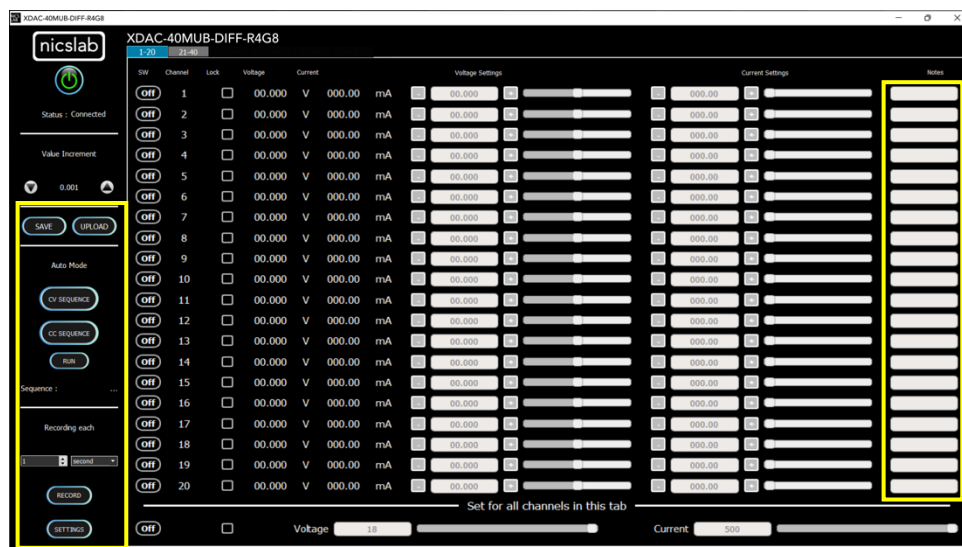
XDAC-40MUB-DIFF-R4G8

nicslab

Status : Connected

Value Increment

0.001

SAVE UPLOAD

Auto Mode

CV SEQUENCE

CC SEQUENCE

RUN

Sequence : ...

Recording each

1 second

RECORD

SETTINGS

XDAC-40MUB-DIFF-R4G8

1-20 21-40

| SW | Channel | Lock | Voltage | | Current | | Voltage Settings | Current Settings | Notes |
|---|---|---|---|---|---|---|---|---|---|
| Off | 1 | | 00.000 | V | 000.00 | mA | 00.000 | 000.00 | |
| Off | 2 | | 00.000 | V | 000.00 | mA | 00.000 | 000.00 | |
| Off | 3 | | 00.000 | V | 000.00 | mA | 00.000 | 000.00 | |
| Off | 4 | | 00.000 | V | 000.00 | mA | 00.000 | 000.00 | |
| Off | 5 | | 00.000 | V | 000.00 | mA | 00.000 | 000.00 | |
| Off | 6 | | 00.000 | V | 000.00 | mA | 00.000 | 000.00 | |
| Off | 7 | | 00.000 | V | 000.00 | mA | 00.000 | 000.00 | |
| Off | 8 | | 00.000 | V | 000.00 | mA | 00.000 | 000.00 | |
| Off | 9 | | 00.000 | V | 000.00 | mA | 00.000 | 000.00 | |
| Off | 10 | | 00.000 | V | 000.00 | mA | 00.000 | 000.00 | |
| Off | 11 | | 00.000 | V | 000.00 | mA | 00.000 | 000.00 | |
| Off | 12 | | 00.000 | V | 000.00 | mA | 00.000 | 000.00 | |
| Off | 13 | | 00.000 | V | 000.00 | mA | 00.000 | 000.00 | |
| Off | 14 | | 00.000 | V | 000.00 | mA | 00.000 | 000.00 | |
| Off | 15 | | 00.000 | V | 000.00 | mA | 00.000 | 000.00 | |
| Off | 16 | | 00.000 | V | 000.00 | mA | 00.000 | 000.00 | |
| Off | 17 | | 00.000 | V | 000.00 | mA | 00.000 | 000.00 | |
| Off | 18 | | 00.000 | V | 000.00 | mA | 00.000 | 000.00 | |
| Off | 19 | | 00.000 | V | 000.00 | mA | 00.000 | 000.00 | |
| Off | 20 | | 00.000 | V | 000.00 | mA | 00.000 | 000.00 | |

Set for all channels in this tab

Off Voltage 18 Current 500